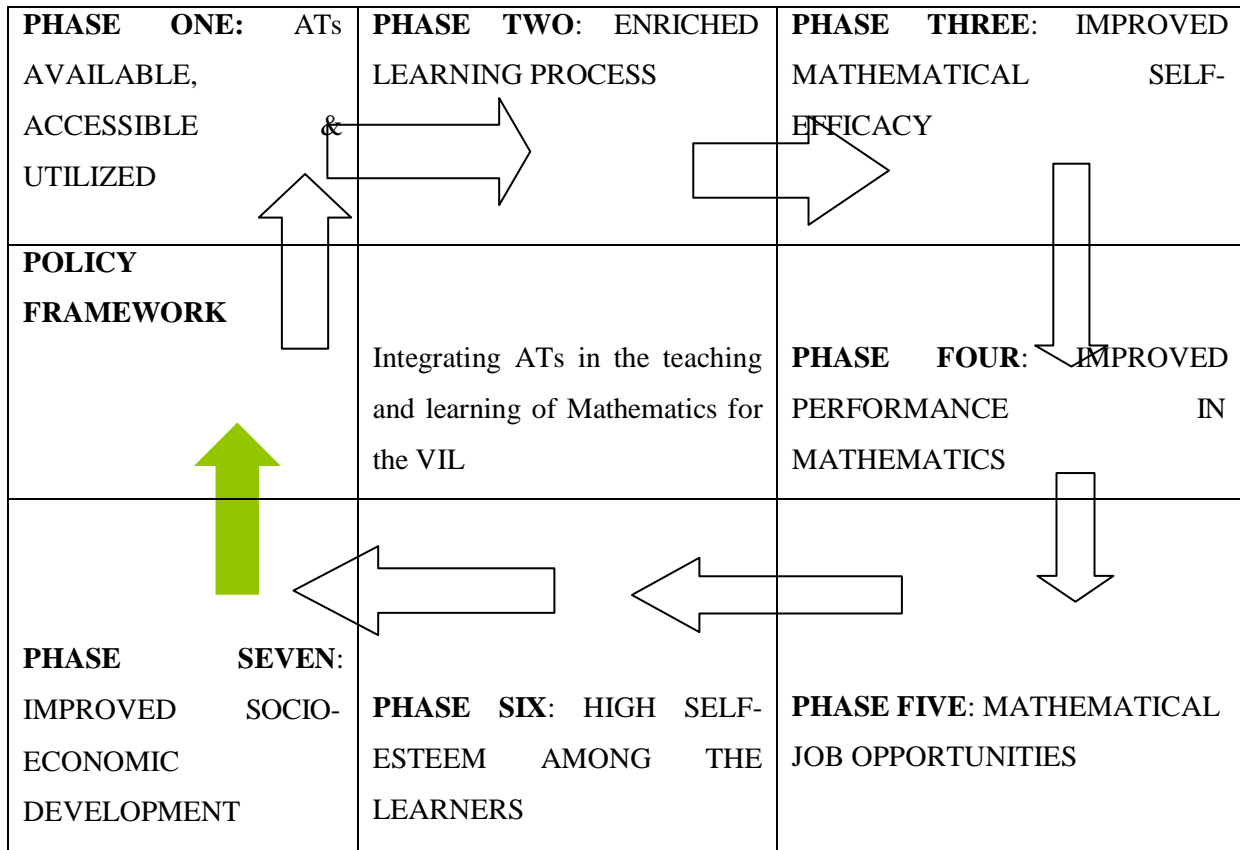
| **PHASE ONE:** ATs AVAILABLE, ACCESSIBLE & UTILIZED | **PHASE TWO**: ENRICHED LEARNING PROCESS | **PHASE THREE**: IMPROVED MATHEMATICAL SELF-EFFICACY |
|---|---|---|
| **POLICY FRAMEWORK** | Integrating ATs in the teaching and learning of Mathematics for the VIL | **PHASE FOUR**: IMPROVED PERFORMANCE IN MATHEMATICS |
| **PHASE SEVEN**: IMPROVED SOCIO-ECONOMIC DEVELOPMENT | **PHASE SIX**: HIGH SELF-ESTEEM AMONG THE LEARNERS | **PHASE FIVE**: MATHEMATICAL JOB OPPORTUNITIES |